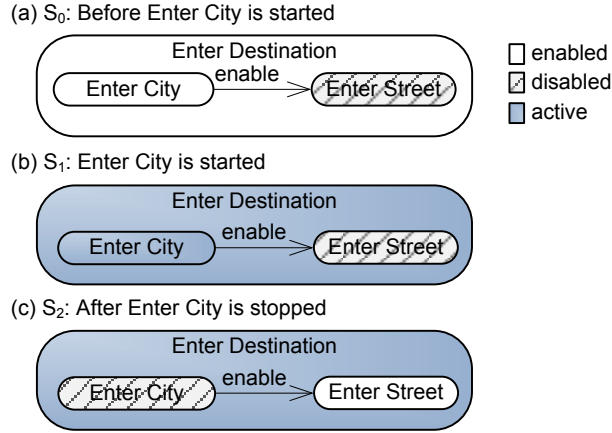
(a) $S_0$: Before Enter City is started

Enter Destination

Enter City

enable

Enter Street

enabled

disabled

active

(b) $S_1$: Enter City is started

Enter Destination

Enter City

enable

Enter Street

(c) $S_2$: After Enter City is stopped

Enter Destination

Enter City

enable

Enter Street